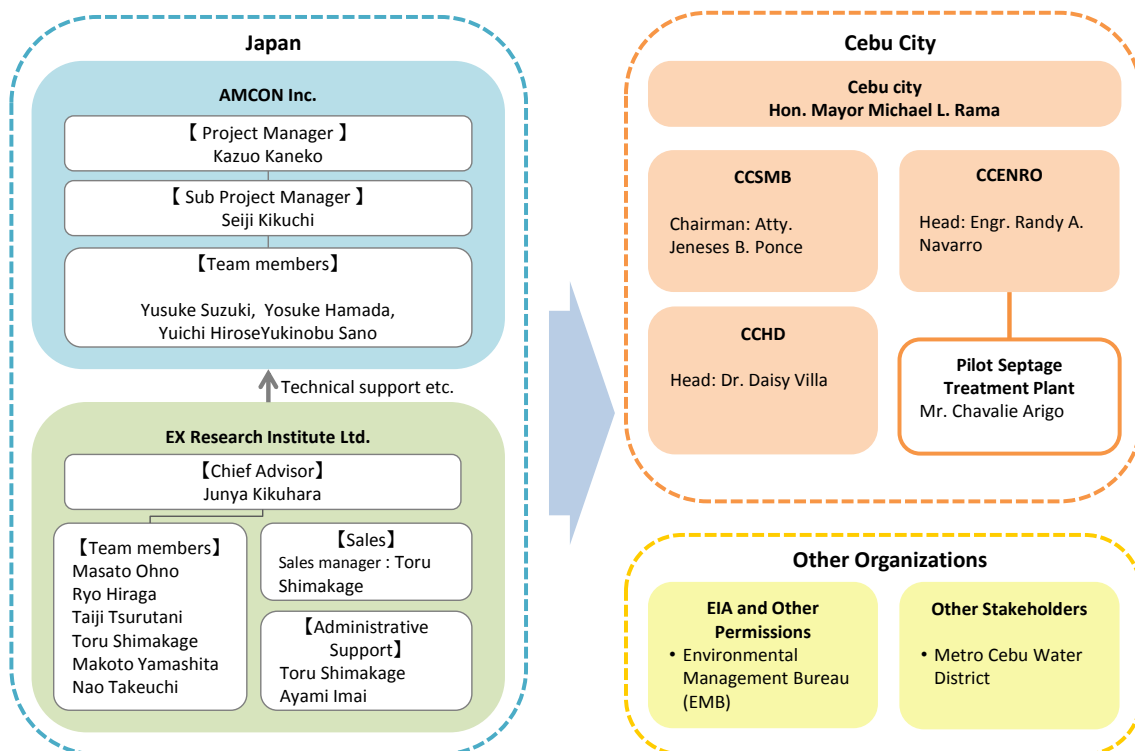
Japan

AMCON Inc.

【 Project Manager 】
Kazuo Kaneko

【 Sub Project Manager 】
Seiji Kikuchi

【Team members】
Yusuke Suzuki, Yosuke Hamada, Yuichi HiroseYukinobu Sano

Technical support etc.

EX Research Institute Ltd.

【Chief Advisor】
Junya Kikuhara

【Team members】
Masato Ohno
Ryo Hiraga
Taiji Tsurutani
Toru Shimakage
Makoto Yamashita
Nao Takeuchi

【Sales】
Sales manager : Toru Shimakage

【Administrative Support】
Toru Shimakage
Ayami Imai

Cebu City

Cebu city
Hon. Mayor Michael L. Rama

CCSMB
Chairman: Atty. Jeneses B. Ponce

CCENRO
Head: Engr. Randy A. Navarro

CCHD
Head: Dr. Daisy Villa

Pilot Septage Treatment Plant
Mr. Chavalie Arigo

Other Organizations

EIA and Other Permissions
• Environmental Management Bureau (EMB)

Other Stakeholders
• Metro Cebu Water District